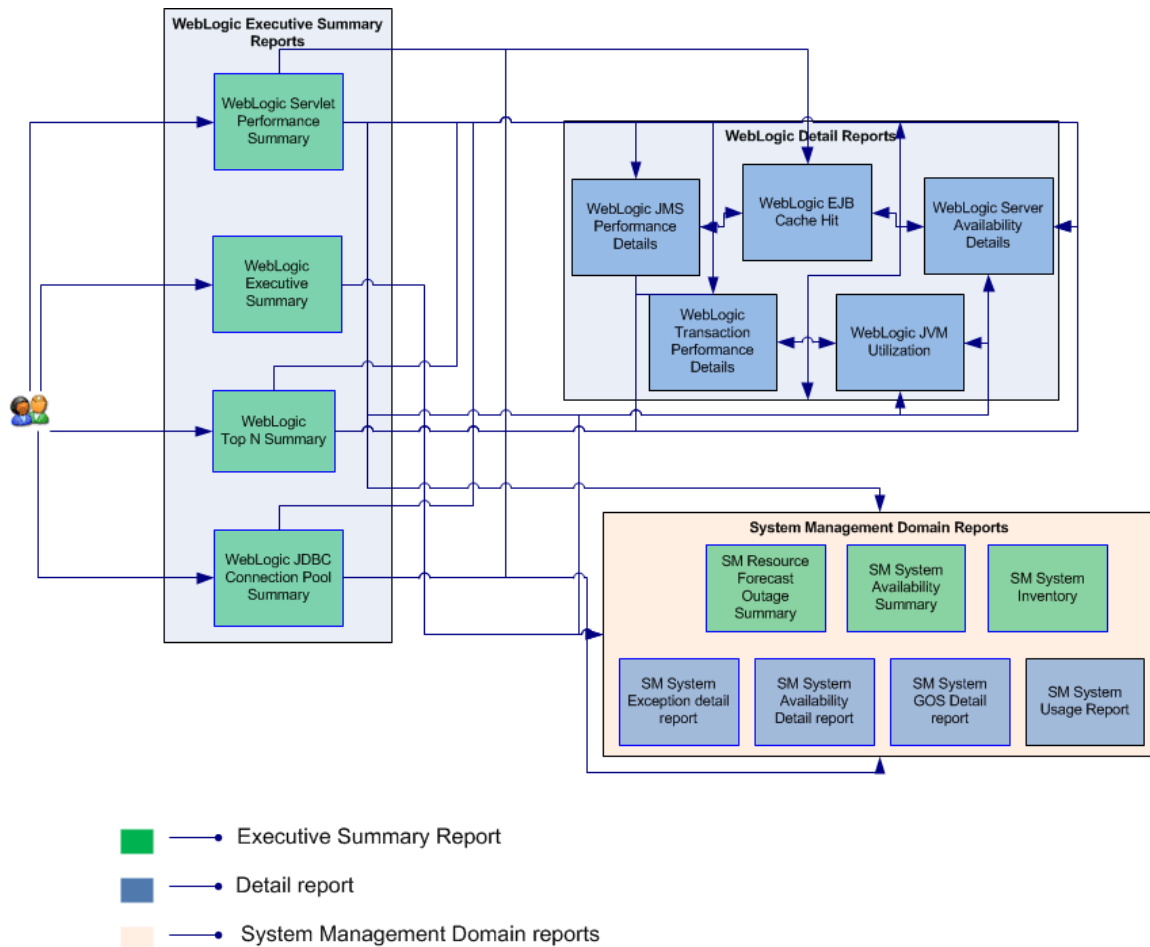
WebLogic Executive Summary Reports

WebLogic Servlet Performance Summary

WebLogic Executive Summary

WebLogic Top N Summary

WebLogic JDBC Connection Pool Summary

WebLogic Detail Reports

WebLogic JMS Performance Details

WebLogic EJB Cache Hit

WebLogic Server Availability Details

WebLogic Transaction Performance Details

WebLogic JVM Utilization

System Management Domain Reports

SM Resource Forecast Outage Summary

SM System Availability Summary

SM System Inventory

SM System Exception detail report

SM System Availability Detail report

SM System GOS Detail report

SM System Usage Report

Executive Summary Report

Detail report

System Management Domain reports